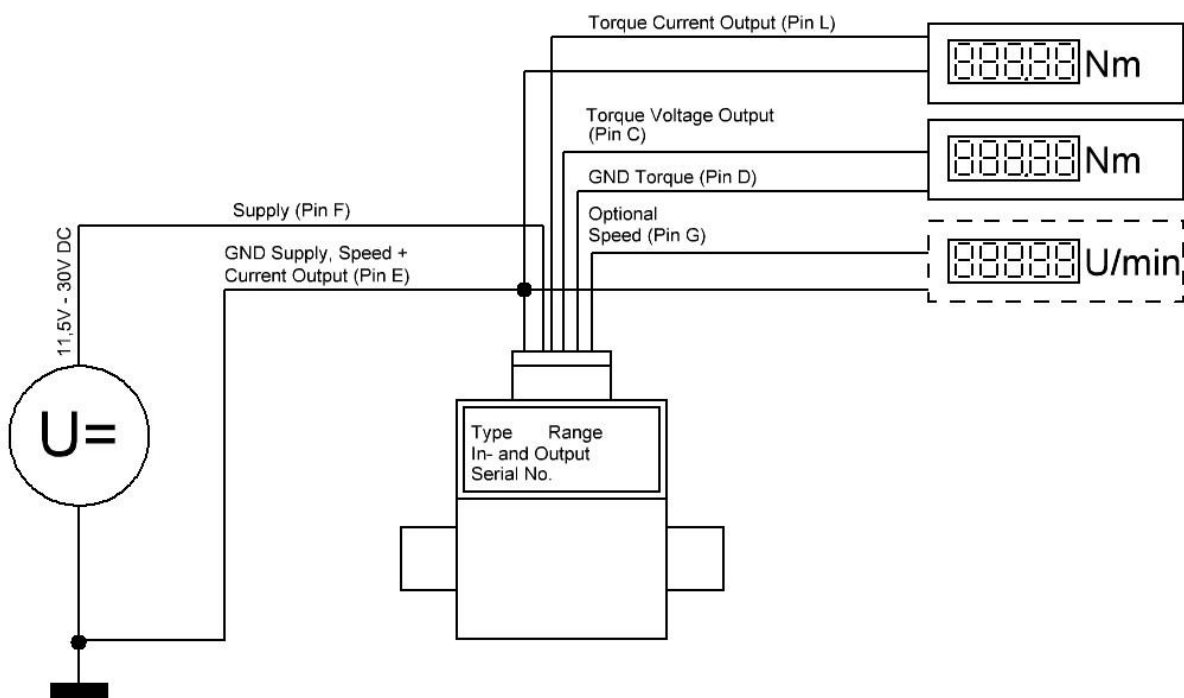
Torque Current Output (Pin L)

888,88 Nm

Torque Voltage Output (Pin C)

888,88 Nm

GND Torque (Pin D)

Optional Speed (Pin G)

88888 U/min

Supply (Pin F)

GND Supply, Speed + Current Output (Pin E)

11,5V - 30V DC

U=

Type Range
In- and Output
Serial No.